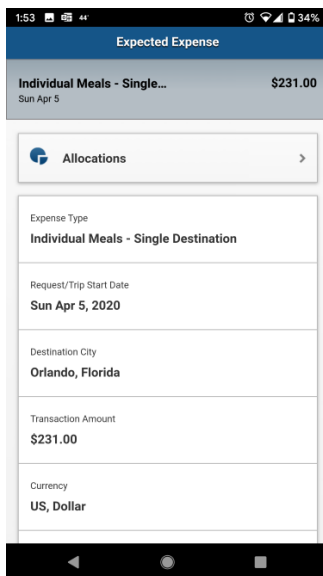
1:53 44° 34%

Expected Expense

Individual Meals - Single...
Sun Apr 5
$231.00

Allocations

Expense Type
Individual Meals - Single Destination

Request/Trip Start Date
Sun Apr 5, 2020

Destination City
Orlando, Florida

Transaction Amount
$231.00

Currency
US, Dollar